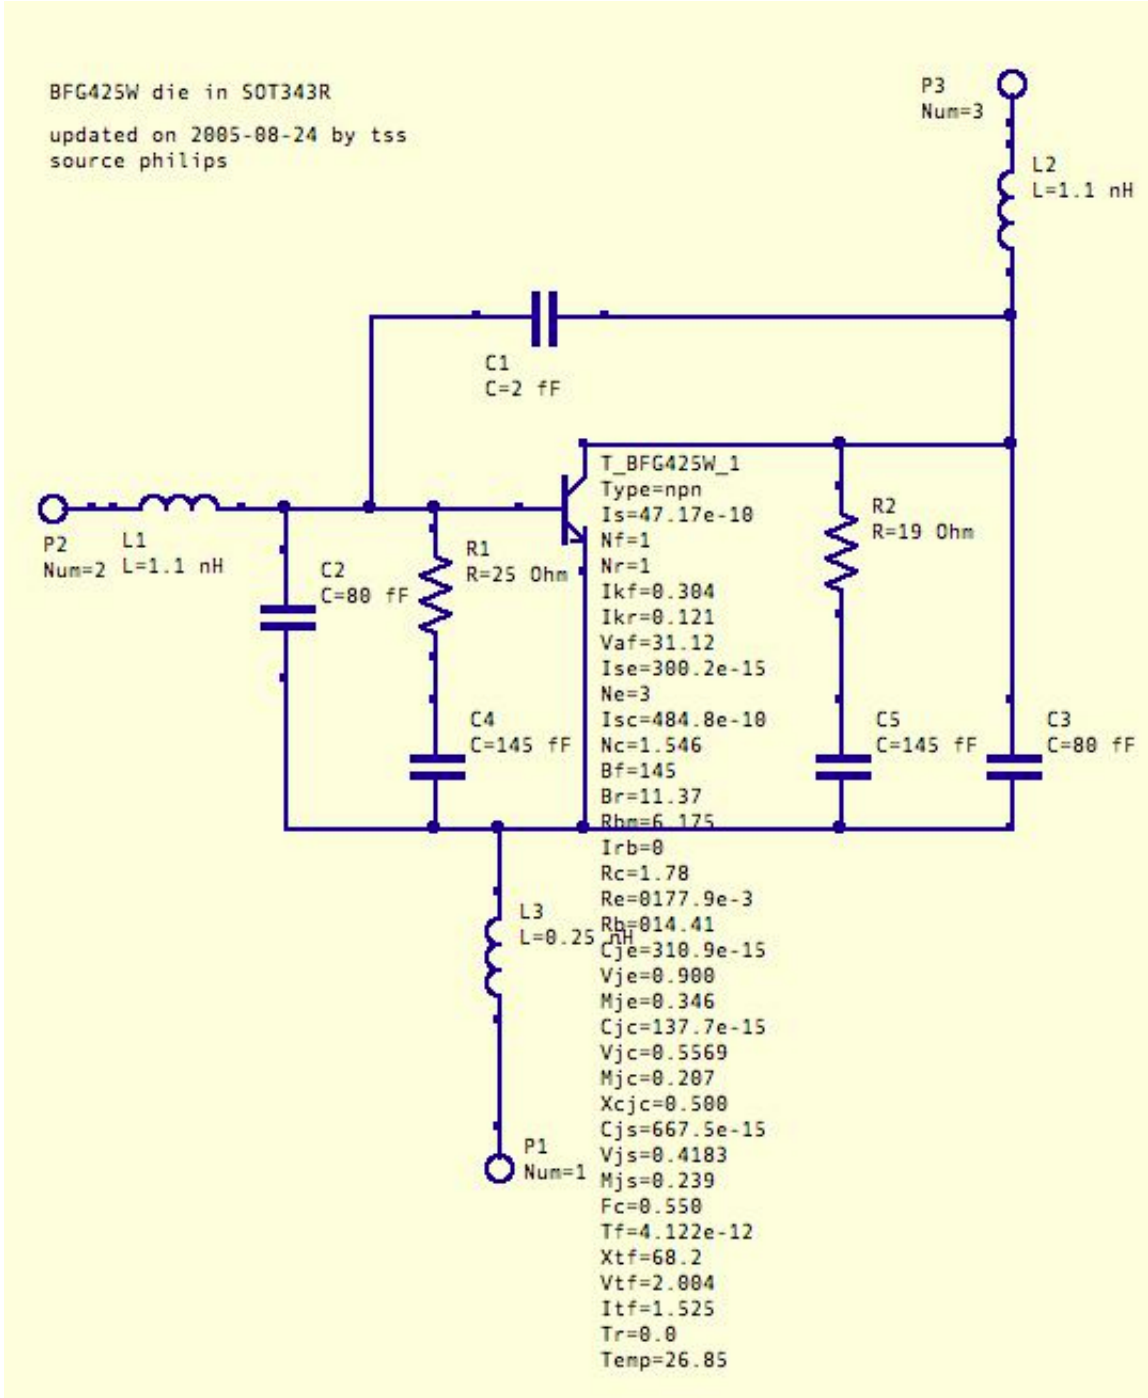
BFG425W die in SOT343R

updated on 2005-08-24 by tss
source philips

P3
Num=3

L2
L=1.1 nH

C1
C=2 fF

T_BFG425W_1
Type=npn
Is=47.17e-18
Nf=1
Nr=1
Ikf=0.304
Ikr=0.121
Vaf=31.12
Ise=300.2e-15
Ne=3
Isc=484.8e-18
Nc=1.546
Bf=145
Br=11.37
Rbm=6.175
Irb=0
Rc=1.78
Re=0177.9e-3
Rb=014.41
Cje=310.9e-15
Vje=0.900
Mje=0.346
Cjc=137.7e-15
Vjc=0.5569
Mjc=0.207
Xcjc=0.500
Cjs=667.5e-15
Vjs=0.4183
Mjs=0.239
Fc=0.550
Tf=4.122e-12
Xtf=68.2
Vtf=2.004
Itf=1.525
Tr=0.0
Temp=26.85

R2
R=19 Ohm

P2
Num=2

L1
L=1.1 nH

C2
C=80 fF

R1
R=25 Ohm

C4
C=145 fF

C5
C=145 fF

C3
C=80 fF

L3
L=0.25 nH

P1
Num=1